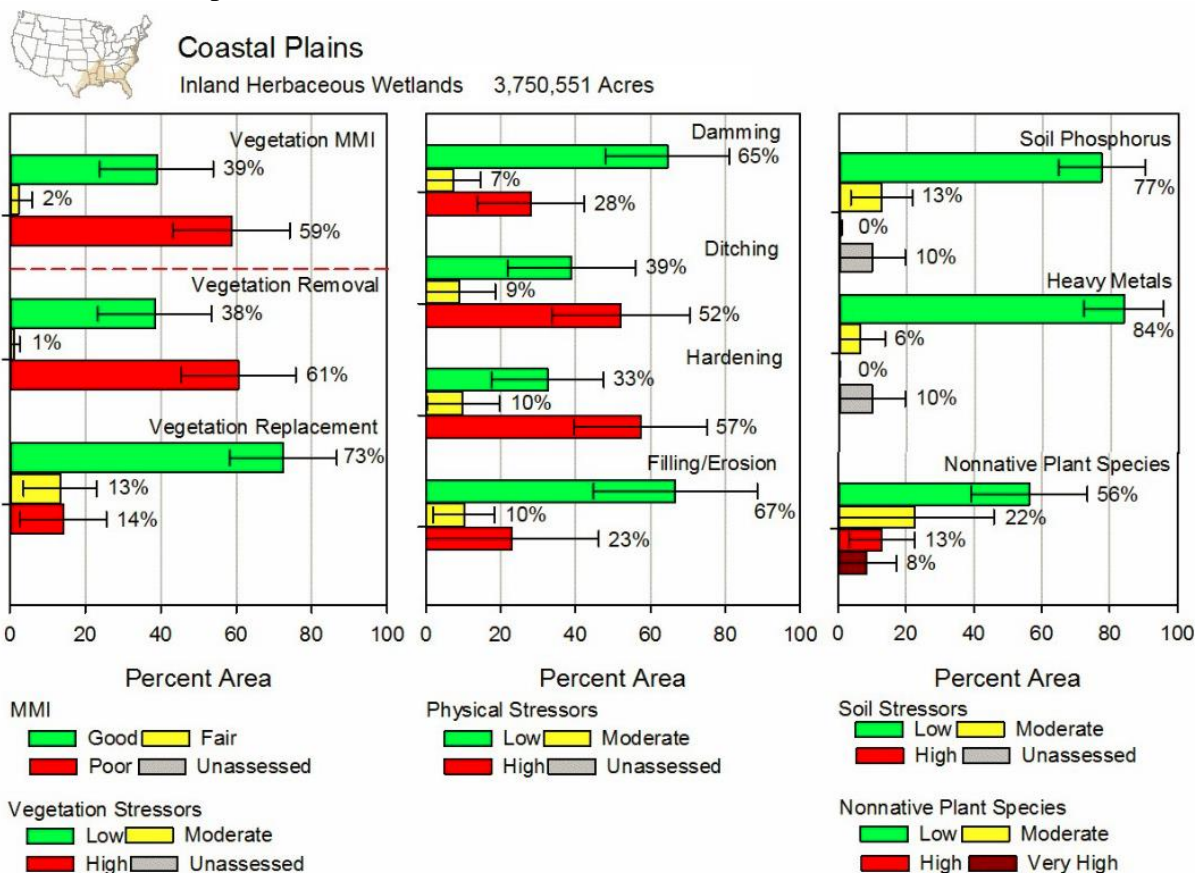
Coastal Plains
Inland Herbaceous Wetlands 3,750,551 Acres

Vegetation MMI
39%
2%
59%
Vegetation Removal
38%
1%
61%
Vegetation Replacement
73%
13%
14%
0 20 40 60 80 100
Percent Area

Damming
65%
7%
28%
Ditching
39%
9%
52%
Hardening
33%
10%
57%
Filling/Erosion
67%
10%
23%
0 20 40 60 80 100
Percent Area

Soil Phosphorus
77%
13%
0%
10%
Heavy Metals
84%
6%
0%
10%
Nonnative Plant Species
56%
22%
13%
8%
0 20 40 60 80 100
Percent Area

MMI
Good Fair
Poor Unassessed

Vegetation Stressors
Low Moderate
High Unassessed

Physical Stressors
Low Moderate
High Unassessed

Soil Stressors
Low Moderate
High Unassessed

Nonnative Plant Species
Low Moderate
High Very High